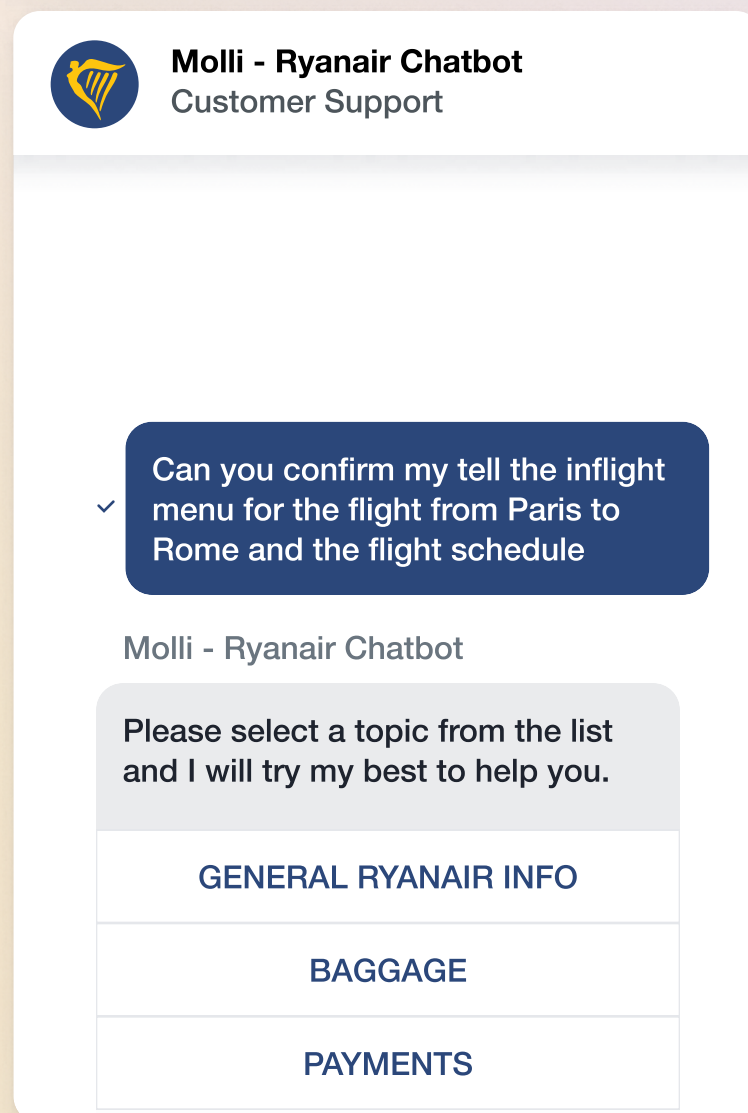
Molli - Ryanair Chatbot
Customer Support

Can you confirm my tell the inflight menu for the flight from Paris to Rome and the flight schedule

Molli - Ryanair Chatbot

Please select a topic from the list and I will try my best to help you.

GENERAL RYANAIR INFO

BAGGAGE

PAYMENTS